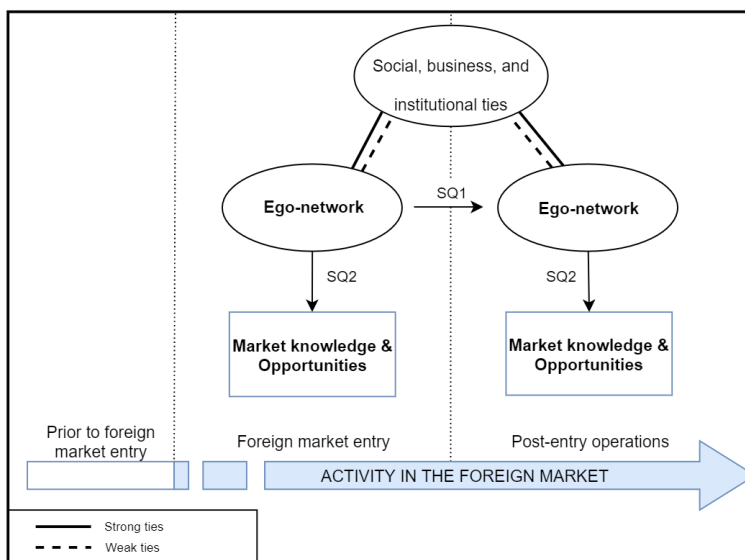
Social, business, and institutional ties

Ego-network

SQ1

Ego-network

SQ2

SQ2

Market knowledge & Opportunities

Market knowledge & Opportunities

Prior to foreign market entry

Foreign market entry

Post-entry operations

ACTIVITY IN THE FOREIGN MARKET

Strong ties

Weak ties